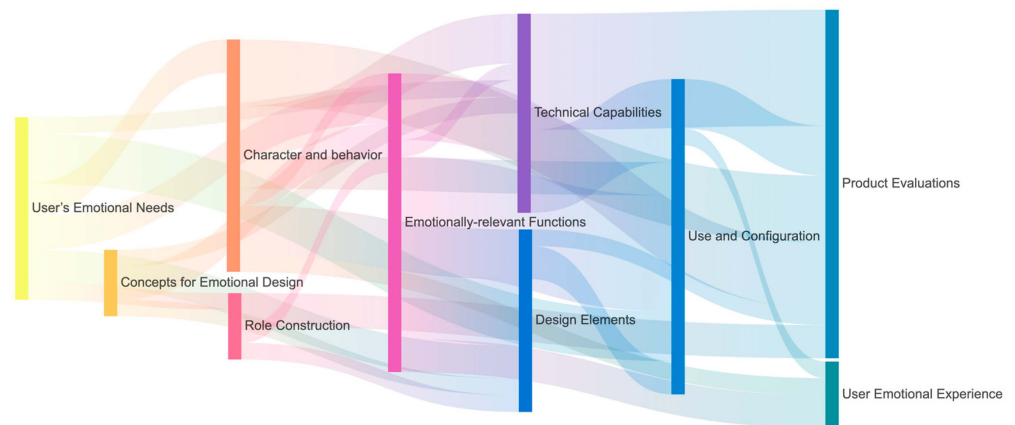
User's Emotional Needs

Concepts for Emotional Design

Character and behavior

Role Construction

Emotionally-relevant Functions

Technical Capabilities

Design Elements

Use and Configuration

Product Evaluations

User Emotional Experience